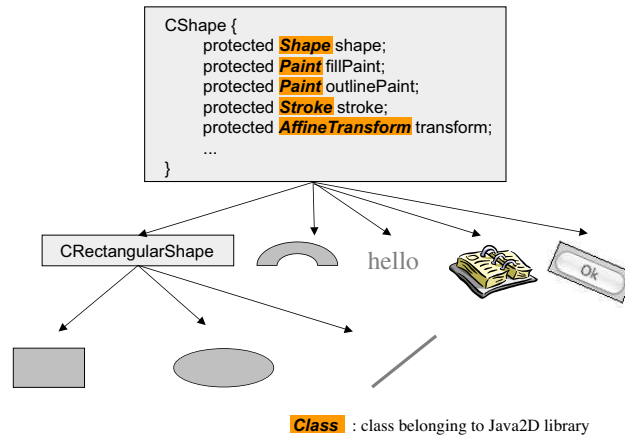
CShape {
protected Shape shape;
protected Paint fillPaint;
protected Paint outlinePaint;
protected Stroke stroke;
protected AffineTransform transform;
...
}

CRectangularShape

hello

Ok

Class : class belonging to Java2D library